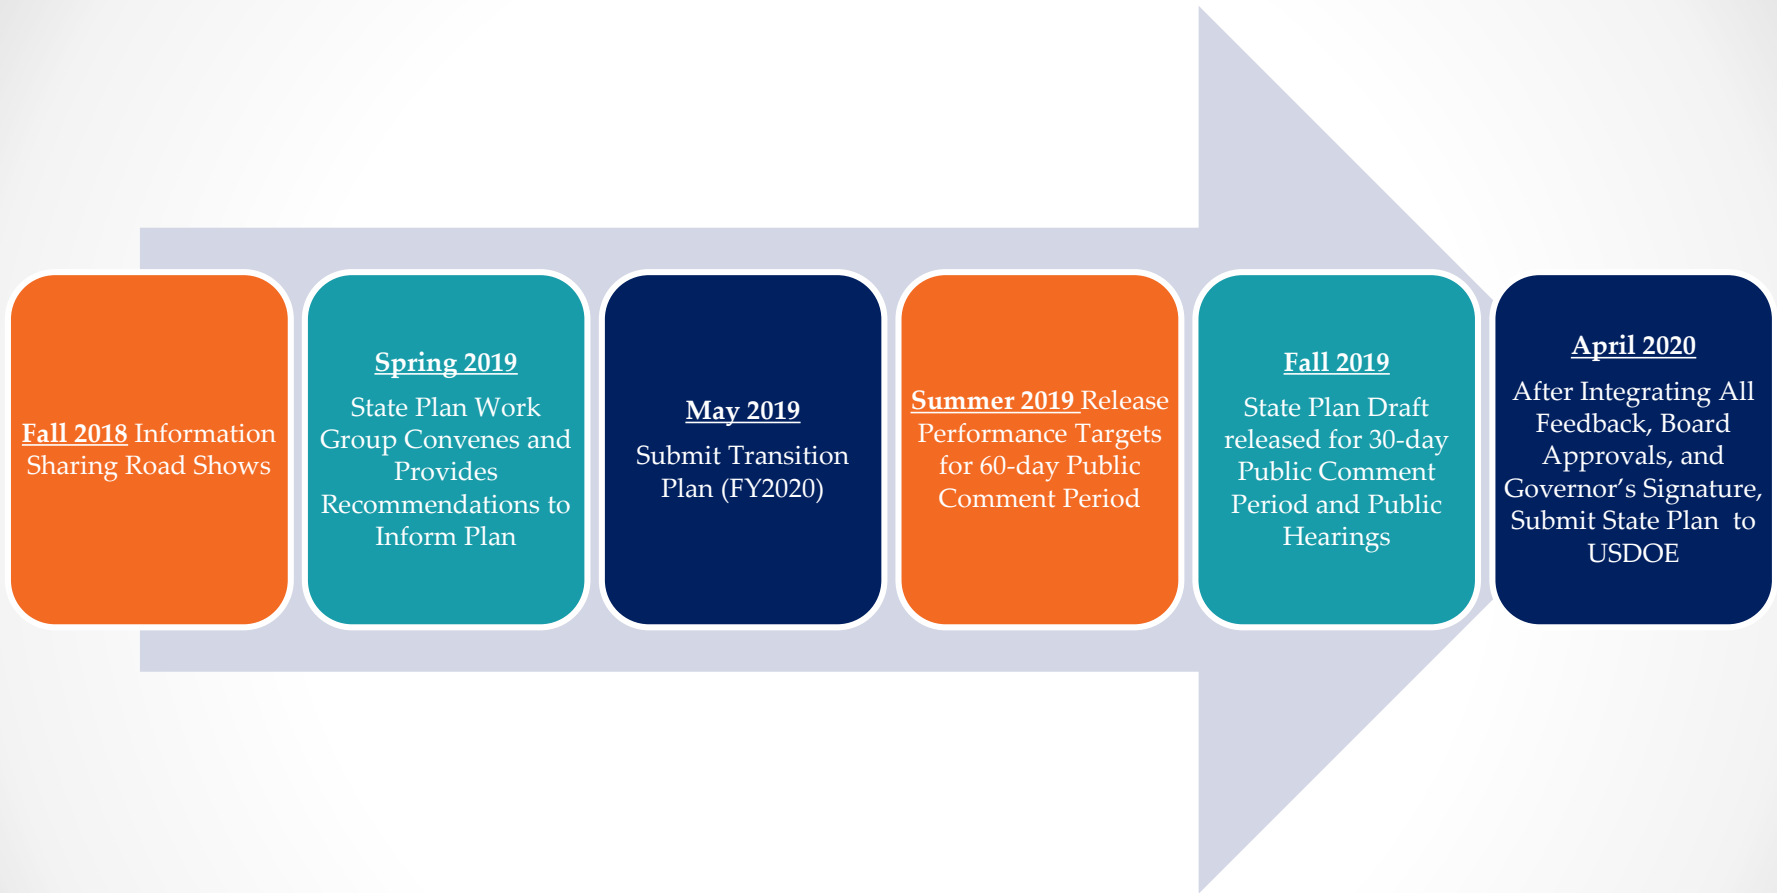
Fall 2018 Information Sharing Road Shows

Spring 2019
State Plan Work Group Convenes and Provides Recommendations to Inform Plan

May 2019
Submit Transition Plan (FY2020)

Summer 2019 Release Performance Targets for 60-day Public Comment Period

Fall 2019
State Plan Draft released for 30-day Public Comment Period and Public Hearings

April 2020
After Integrating All Feedback, Board Approvals, and Governor's Signature, Submit State Plan to USDOE